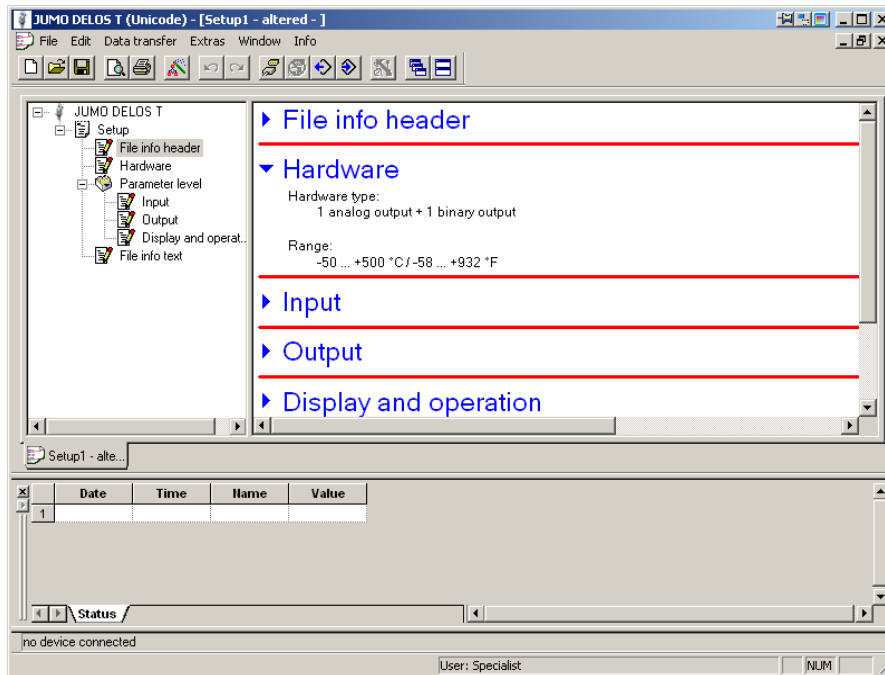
JUMO DELOS T (Unicode) - [Setup1 - altered - ]

File Edit Data transfer Extras Window Info

JUMO DELOS T
Setup
File info header
Hardware
Parameter level
Input
Output
Display and operat...
File info text

▸ File info header

▾ Hardware

Hardware type:
1 analog output + 1 binary output

Range:
-50 ... +500 °C / -58 ... +932 °F

▸ Input

▸ Output

▸ Display and operation

Setup1 - alte...

| | Date | Time | Name | Value |
|---|---|---|---|---|
| 1 | | | | |

Status

no device connected

User: Specialist

NUM